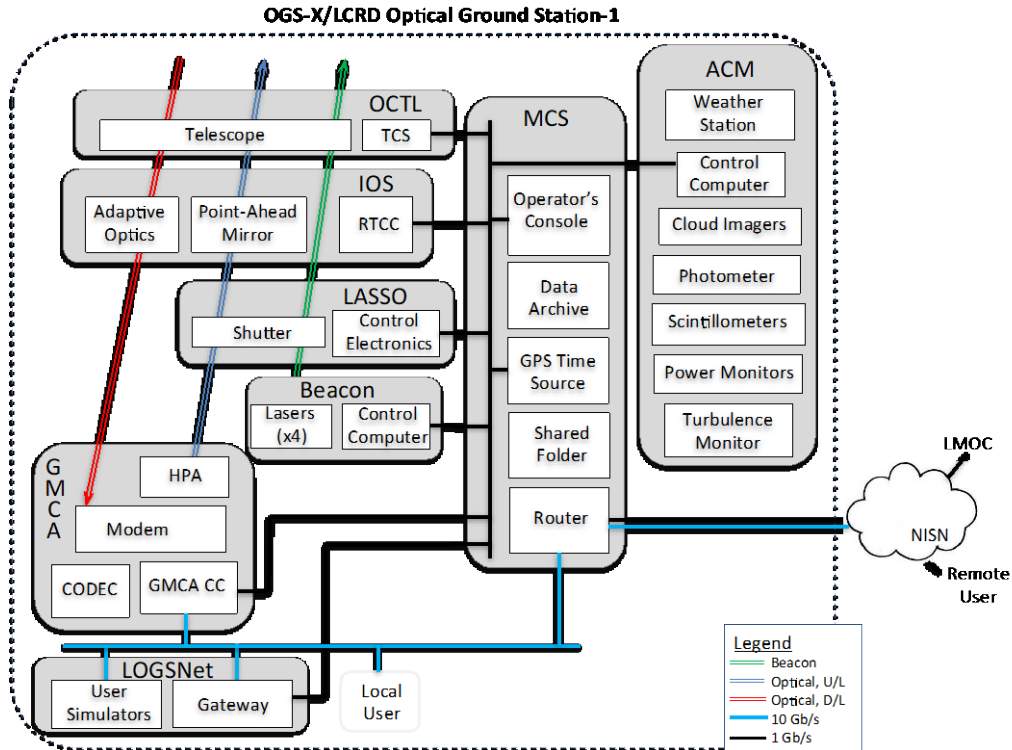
OGS-X/LCRD Optical Ground Station-1

OCTL
Telescope
TCS

IOS
Adaptive Optics
Point-Ahead Mirror
RTCC

LASSO
Shutter
Control Electronics

Beacon
Lasers (x4)
Control Computer

GMCA
HPA
Modem
CODEC
GMCA CC

LOGSNet
User Simulators
Gateway

Local User

MCS
Operator's Console
Data Archive
GPS Time Source
Shared Folder
Router

ACM
Weather Station
Control Computer
Cloud Imagers
Photometer
Scintillometers
Power Monitors
Turbulence Monitor

LMOC
NISN
Remote User

Legend
Beacon
Optical, U/L
Optical, D/L
10 Gb/s
1 Gb/s